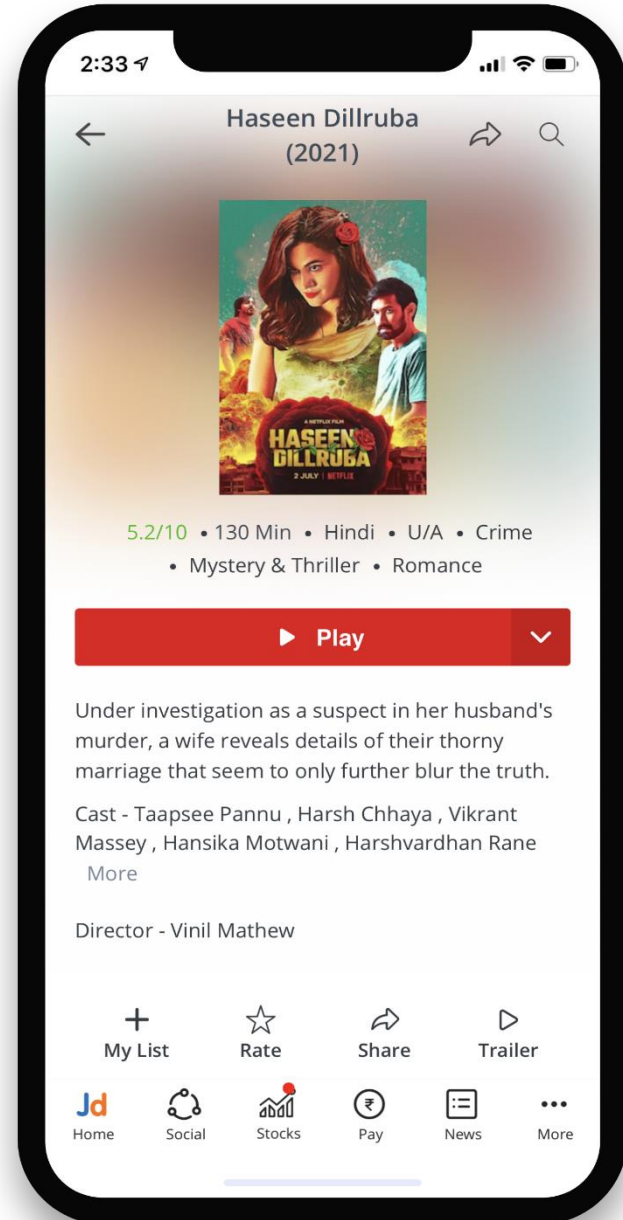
2:33

Haseen Dillruba (2021)

A NETFLIX FILM
HASEEN DILLRUBA
2 JULY | NETFLIX

5.2/10 • 130 Min • Hindi • U/A • Crime • Mystery & Thriller • Romance

Play

Under investigation as a suspect in her husband's murder, a wife reveals details of their thorny marriage that seem to only further blur the truth.

Cast - Taapsee Pannu , Harsh Chhaya , Vikrant Massey , Hansika Motwani , Harshvardhan Rane More

Director - Vinil Mathew

My List
Rate
Share
Trailer

Jd
Home
Social
Stocks
Pay
News
More